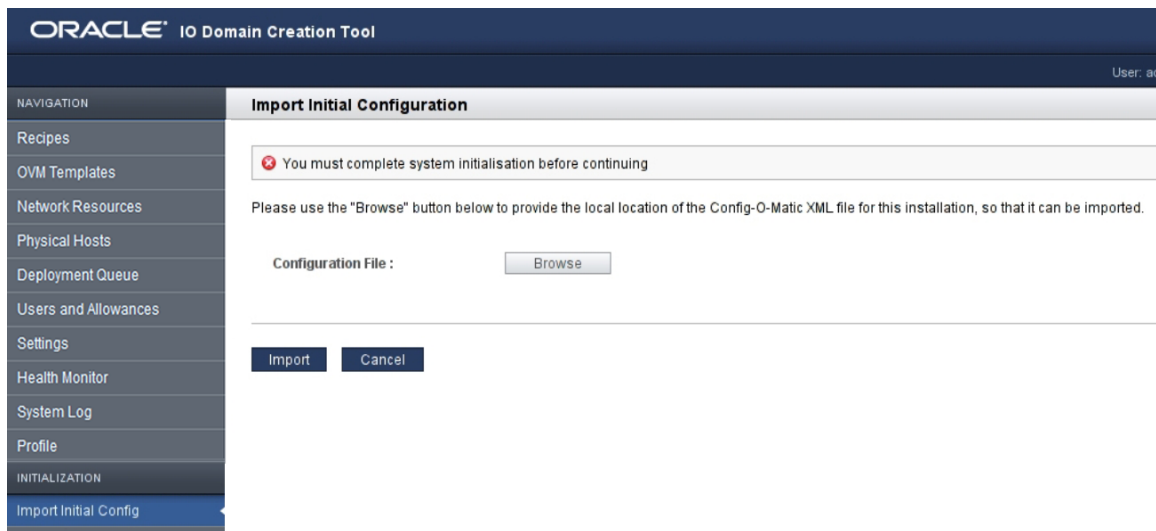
ORACLE® IO Domain Creation Tool

User: a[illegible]

NAVIGATION

Recipes

OVM Templates

Network Resources

Physical Hosts

Deployment Queue

Users and Allowances

Settings

Health Monitor

System Log

Profile

INITIALIZATION

Import Initial Config

Import Initial Configuration

You must complete system initialisation before continuing

Please use the "Browse" button below to provide the local location of the Config-O-Matic XML file for this installation, so that it can be imported.

Configuration File :

Browse

Import

Cancel